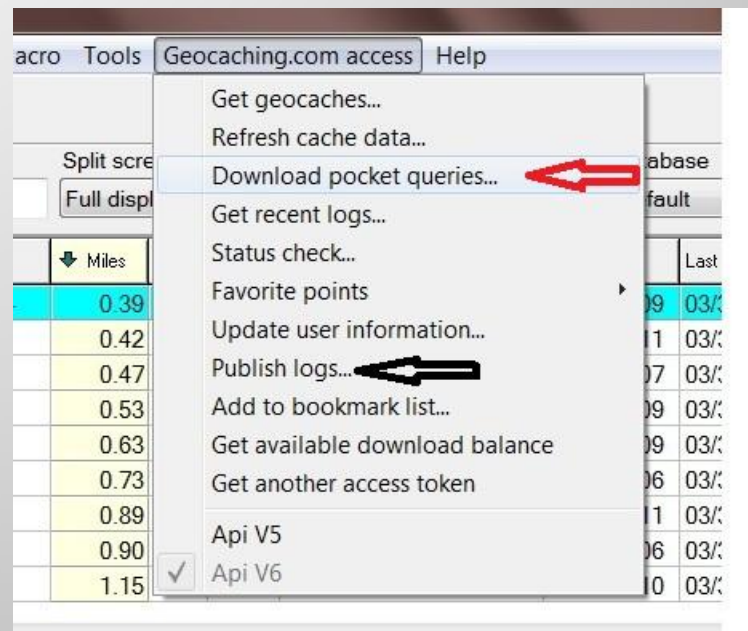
acro Tools Geocaching.com access Help

Get geocaches...
Refresh cache data...
Download pocket queries...
Get recent logs...
Status check...
Favorite points
Update user information...
Publish logs...
Add to bookmark list...
Get available download balance
Get another access token
Api V5
Api V6

Split scre
Full displ
abase
fault

| Miles | | Last |
|---|---|---|
| 0.39 | 09 | 03/ |
| 0.42 | 11 | 03/ |
| 0.47 | 07 | 03/ |
| 0.53 | 09 | 03/ |
| 0.63 | 09 | 03/ |
| 0.73 | 06 | 03/ |
| 0.89 | 11 | 03/ |
| 0.90 | 06 | 03/ |
| 1.15 | 10 | 03/ |